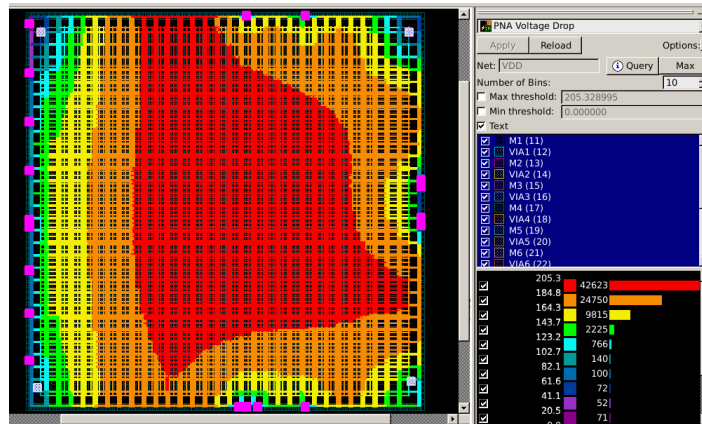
PNA Voltage Drop

Apply Reload Options:

Net: VDD Query Max

Number of Bins: 10

Max threshold: 205.328995

Min threshold: 0.000000

Text

M1 (11)
VIA1 (12)
M2 (13)
VIA2 (14)
M3 (15)
VIA3 (16)
M4 (17)
VIA4 (18)
M5 (19)
VIA5 (20)
M6 (21)
VIA6 (22)

| | | |
|---|---|---|
| | 205.3 | |
| | 184.8 | 42623 |
| | 164.3 | 24750 |
| | 143.7 | 9815 |
| | 123.2 | 2225 |
| | 102.7 | 766 |
| | 82.1 | 140 |
| | 61.6 | 100 |
| | 41.1 | 72 |
| | 20.5 | 52 |
| | 0 | 71 |